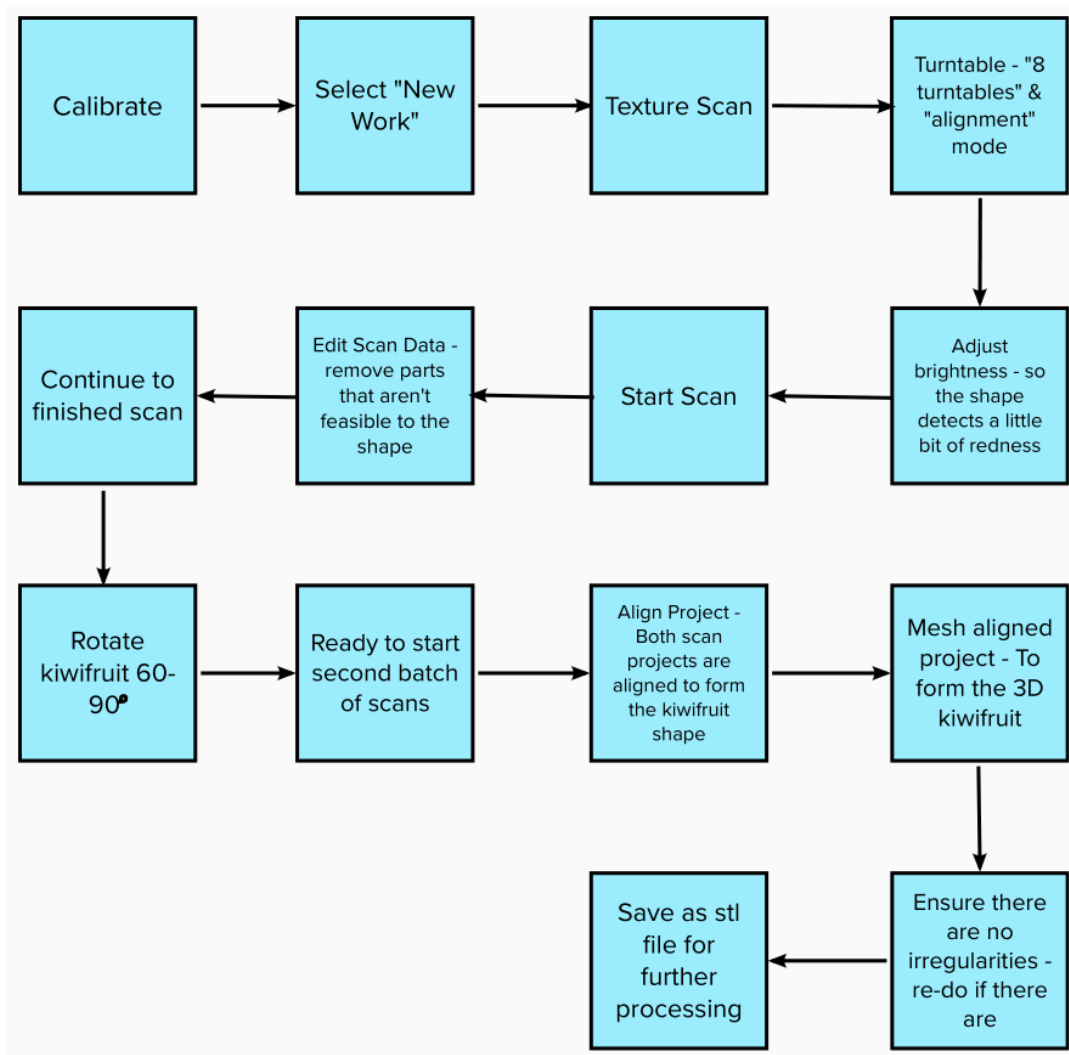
Calibrate

Select "New Work"

Texture Scan

Turntable - "8 turntables" & "alignment" mode

Adjust brightness - so the shape detects a little bit of redness

Start Scan

Edit Scan Data - remove parts that aren't feasible to the shape

Continue to finished scan

Rotate kiwifruit 60-90°

Ready to start second batch of scans

Align Project - Both scan projects are aligned to form the kiwifruit shape

Mesh aligned project - To form the 3D kiwifruit

Ensure there are no irregularities - re-do if there are

Save as stl file for further processing